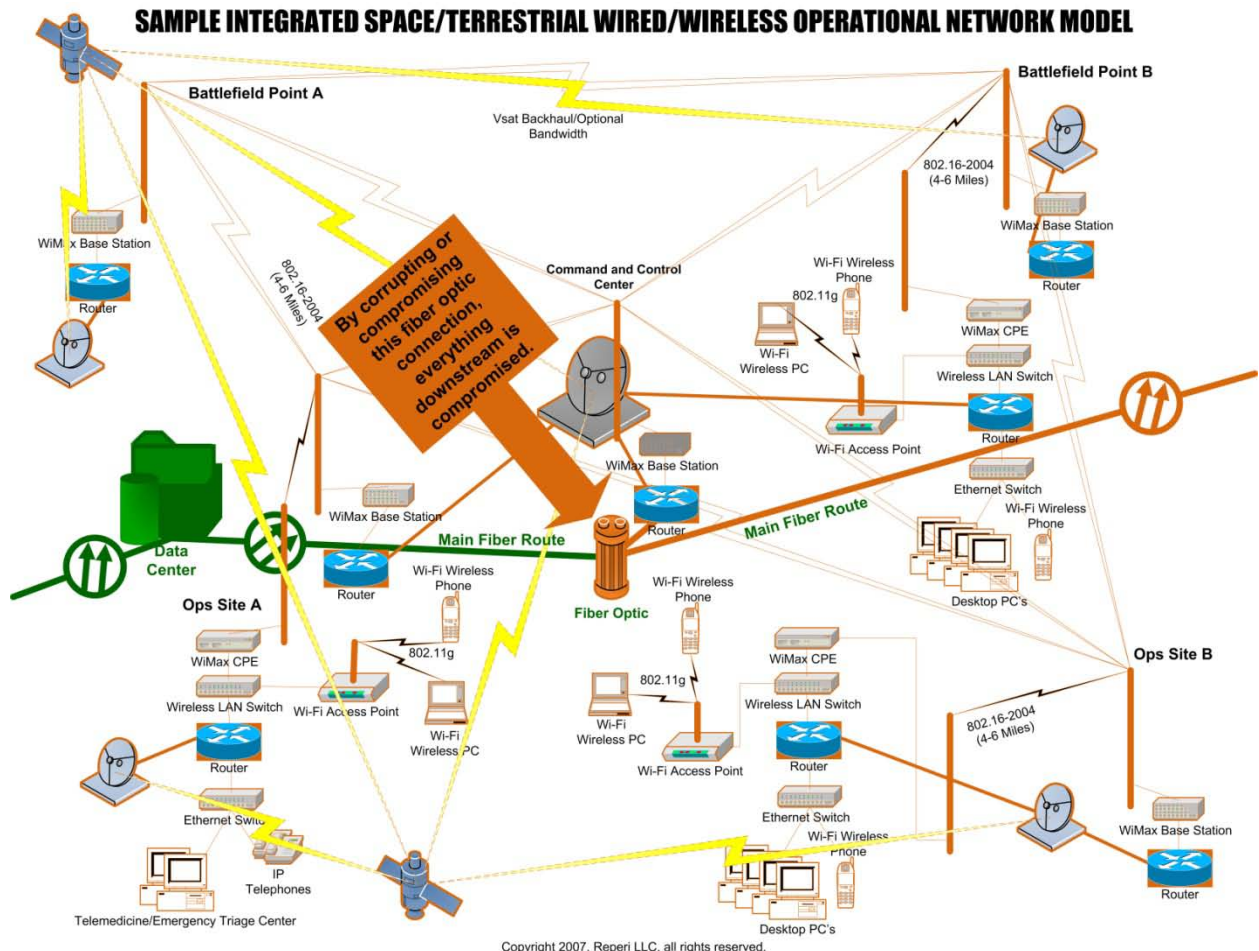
SAMPLE INTEGRATED SPACE/TERRESTRIAL WIRED/WIRELESS OPERATIONAL NETWORK MODEL

Battlefield Point A

Vsat Backhaul/Optional Bandwidth

Battlefield Point B

802.16-2004 (4-6 Miles)

WiMax Base Station

Router

WiMax Base Station

Router

802.16-2004 (4-6 Miles)

By corrupting or compromising this fiber optic connection, everything downstream is compromised.

Command and Control Center

Wi-Fi Wireless Phone

802.11g

Wi-Fi Wireless PC

WiMax CPE

Wireless LAN Switch

Router

Wi-Fi Access Point

WiMax Base Station

Ethernet Switch

Wi-Fi Wireless Phone

Data Center

WiMax Base Station

Router

Main Fiber Route

Main Fiber Route

Router

Desktop PC's

Ops Site A

Wi-Fi Wireless Phone

Fiber Optic

Wi-Fi Wireless Phone

WiMax CPE

802.11g

WiMax CPE

Ops Site B

Wireless LAN Switch

Wi-Fi Access Point

802.11g

Wireless LAN Switch

Wi-Fi Wireless PC

Wi-Fi Wireless PC

802.16-2004 (4-6 Miles)

Router

Wi-Fi Access Point

Router

Ethernet Switch

Ethernet Switch

Wi-Fi Wireless Phone

WiMax Base Station

IP Telephones

Router

Telemedicine/Emergency Triage Center

Desktop PC's

Copyright 2007. Reperi LLC. all rights reserved.